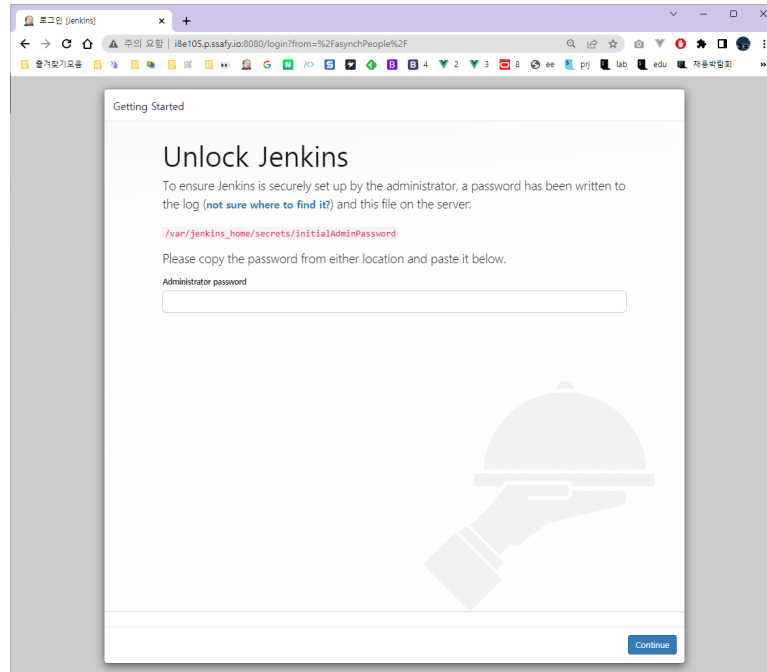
로그인 [Jenkins]

주의 요함 | i8e105.p.ssafy.io:8080/login?from=%2FasynchPeople%2F

즐겨찾기모음 G </> S B B 4 2 3 8 ee prj lab edu 채용박람회 »

Getting Started

Unlock Jenkins

To ensure Jenkins is securely set up by the administrator, a password has been written to the log (not sure where to find it?) and this file on the server:

/var/jenkins_home/secrets/initialAdminPassword

Please copy the password from either location and paste it below.

Administrator password

Continue